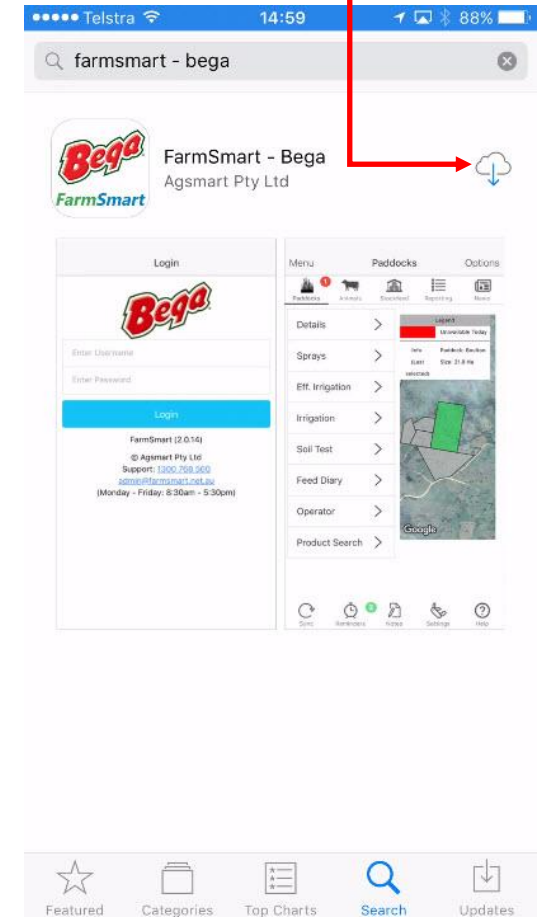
●●●●● Telstra 14:59 88%

farmsmart - bega

Bega FarmSmart

FarmSmart - Bega
Agsmart Pty Ltd

Login

Bega

Enter Username

Enter Password

Login

FarmSmart (2.0.14)

© Agsmart Pty Ltd
Support: 1300 768 560
admin@farmsmart.net.au
(Monday - Friday: 8:30am - 5:30pm)

Menu Paddocks Options

Paddocks Animals Stockfeed Reporting News

Details

Sprays

Eff. Irrigation

Irrigation

Soil Test

Feed Diary

Operator

Product Search

Legend

Unavailable Today

Info Paddock: Boulton

(Last Size: 31.8 Ha

selected)

Google

Sync Reminders Notes Settings Help

Featured Categories Top Charts Search Updates